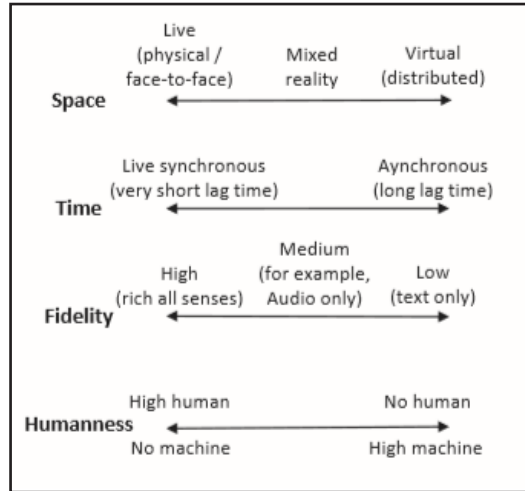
Live (physical / face-to-face)
Mixed reality
Virtual (distributed)
Space

Live synchronous (very short lag time)
Aynchronous (long lag time)
Time

High (rich all senses)
Medium (for example, Audio only)
Low (text only)
Fidelity

High human
No human
Humanness
No machine
High machine